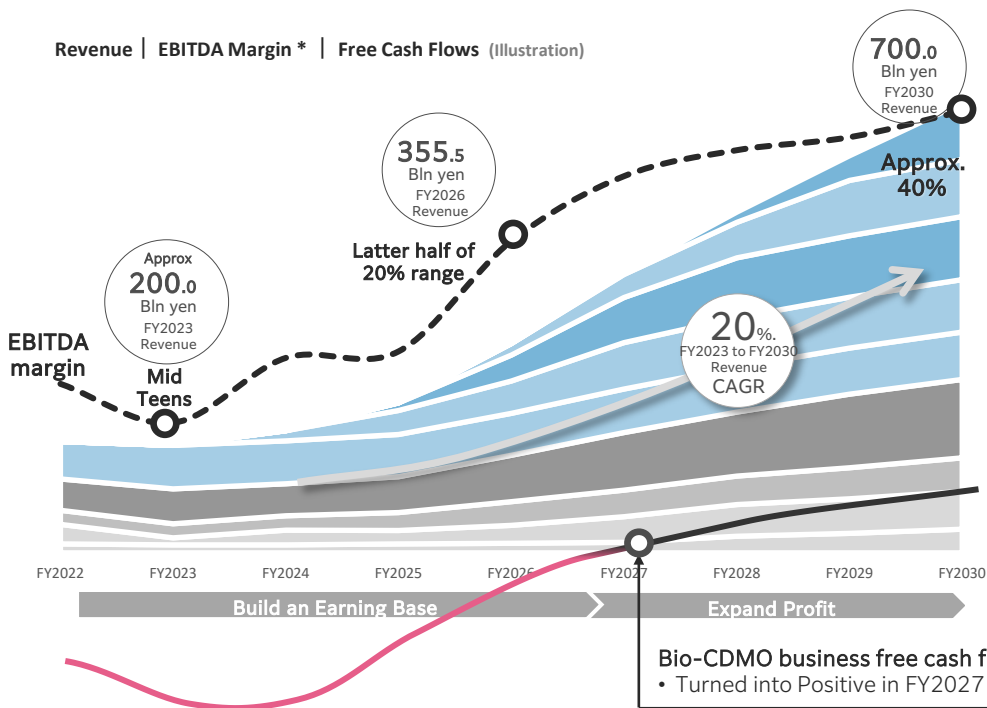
Revenue | EBITDA Margin * | Free Cash Flows (Illustration)

700.0
Bln yen
FY2030
Revenue

355.5
Bln yen
FY2026
Revenue

Approx.
40%

Latter half of
20% range

Approx
200.0
Bln yen
FY2023
Revenue

EBITDA
margin

Mid
Teens

20%.
FY2023 to FY2030
Revenue
CAGR

FY2022 FY2023 FY2024 FY2025 FY2026 FY2027 FY2028 FY2029 FY2030

Build an Earning Base

Expand Profit

Bio-CDMO business free cash f
• Turned into Positive in FY2027